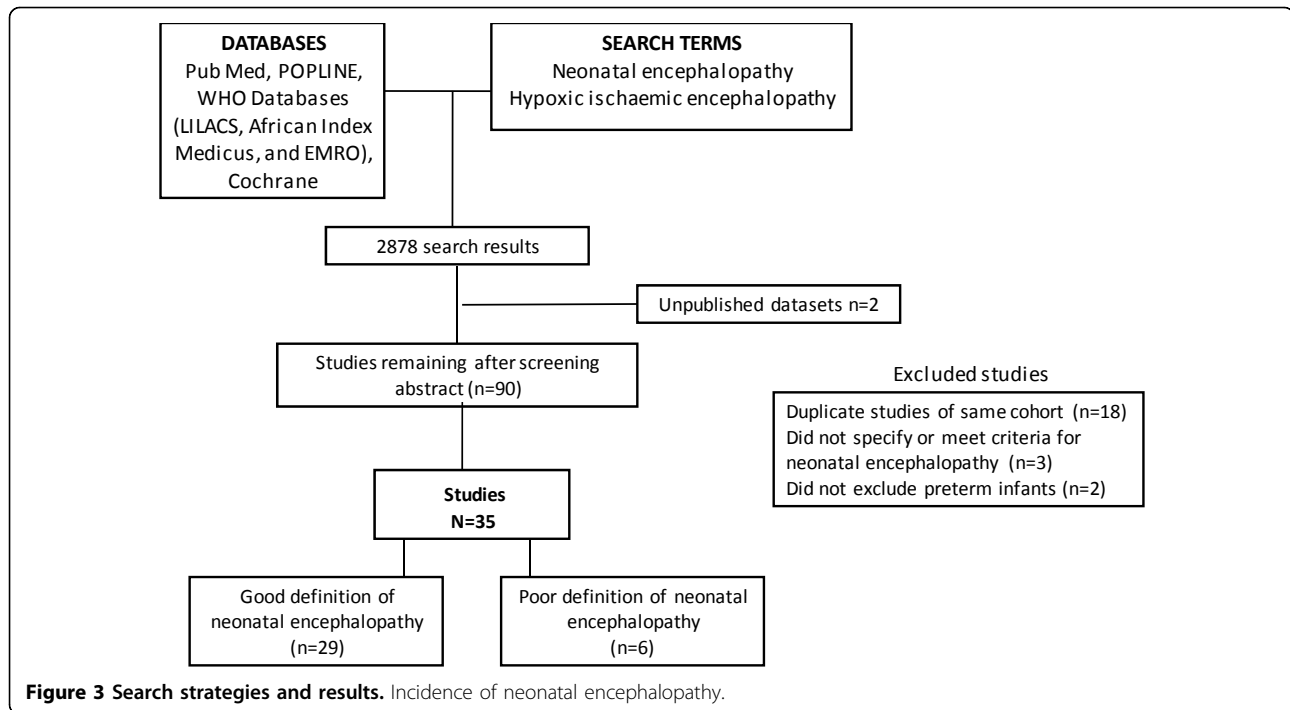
DATABASES
Pub Med, POPLINE, WHO Databases (LILACS, African Index Medicus, and EMRO), Cochrane

SEARCH TERMS
Neonatal encephalopathy
Hypoxic ischaemic encephalopathy

2878 search results

Unpublished datasets n=2

Studies remaining after screening abstract (n=90)

Excluded studies

Duplicate studies of same cohort (n=18)
Did not specify or meet criteria for neonatal encephalopathy (n=3)
Did not exclude preterm infants (n=2)

Studies
N=35

Good definition of neonatal encephalopathy (n=29)

Poor definition of neonatal encephalopathy (n=6)

Figure 3 Search strategies and results. Incidence of neonatal encephalopathy.